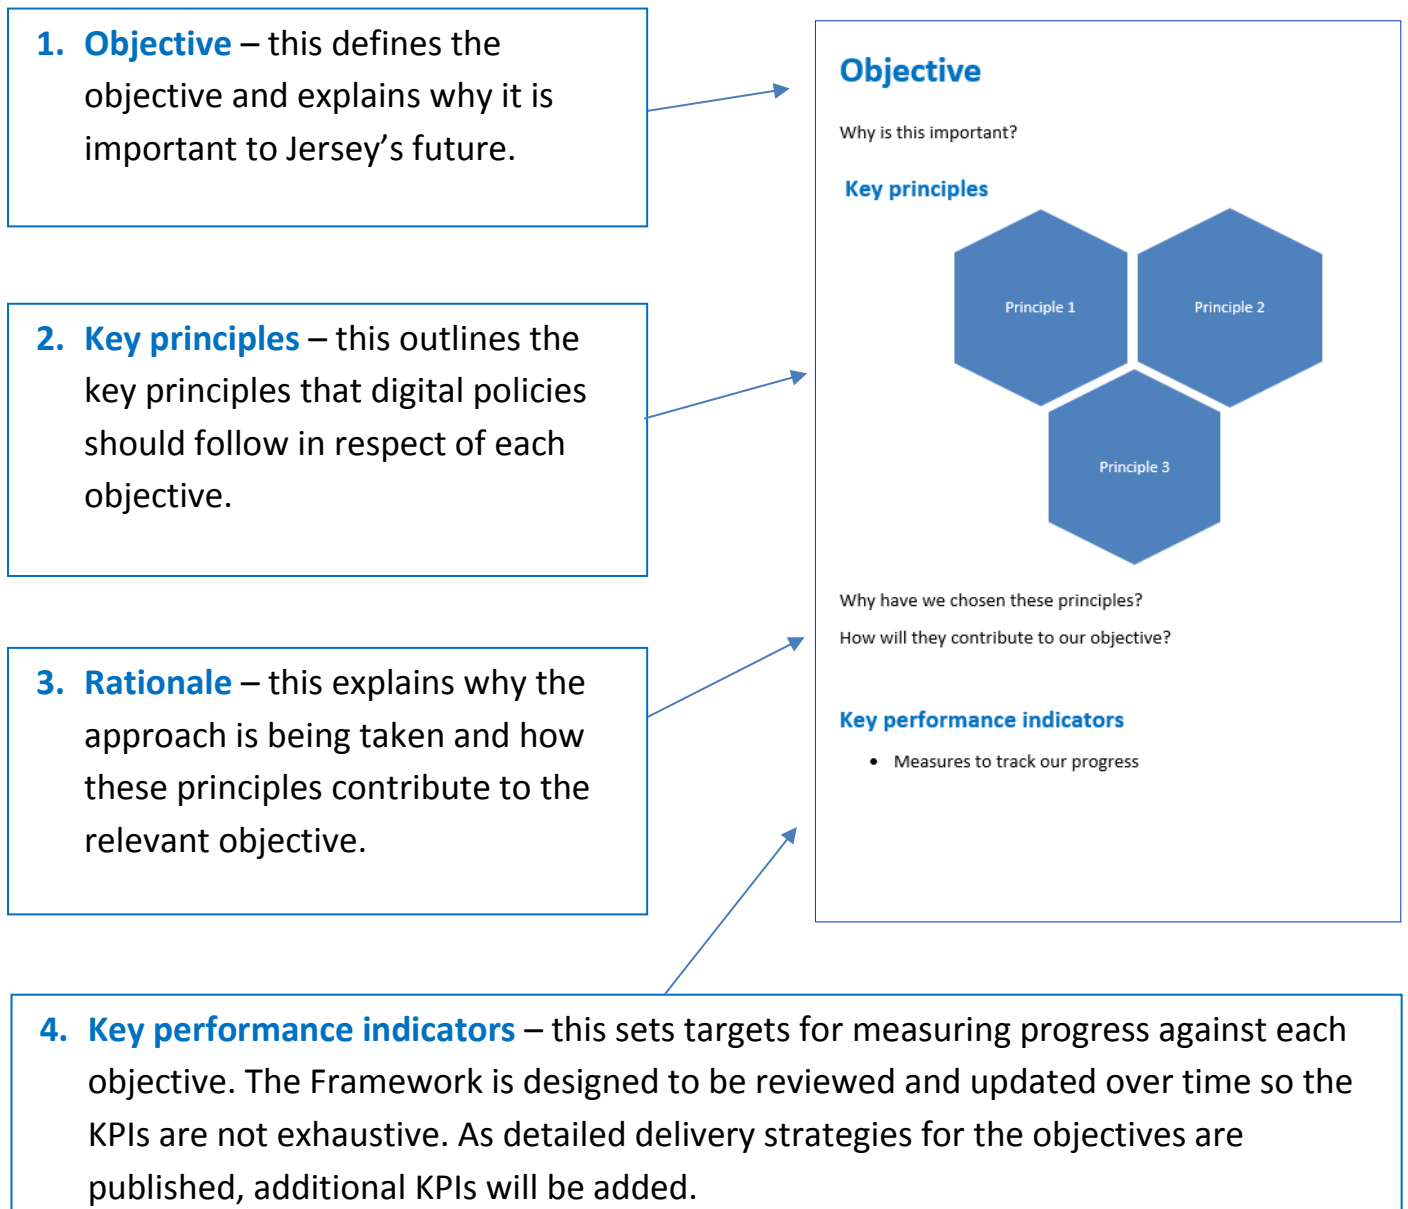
1. Objective – this defines the objective and explains why it is important to Jersey's future.

2. Key principles – this outlines the key principles that digital policies should follow in respect of each objective.

3. Rationale – this explains why the approach is being taken and how these principles contribute to the relevant objective.

Objective

Why is this important?

Key principles

Principle 1

Principle 2

Principle 3

Why have we chosen these principles?

How will they contribute to our objective?

Key performance indicators

• Measures to track our progress

4. Key performance indicators – this sets targets for measuring progress against each objective. The Framework is designed to be reviewed and updated over time so the KPIs are not exhaustive. As detailed delivery strategies for the objectives are published, additional KPIs will be added.